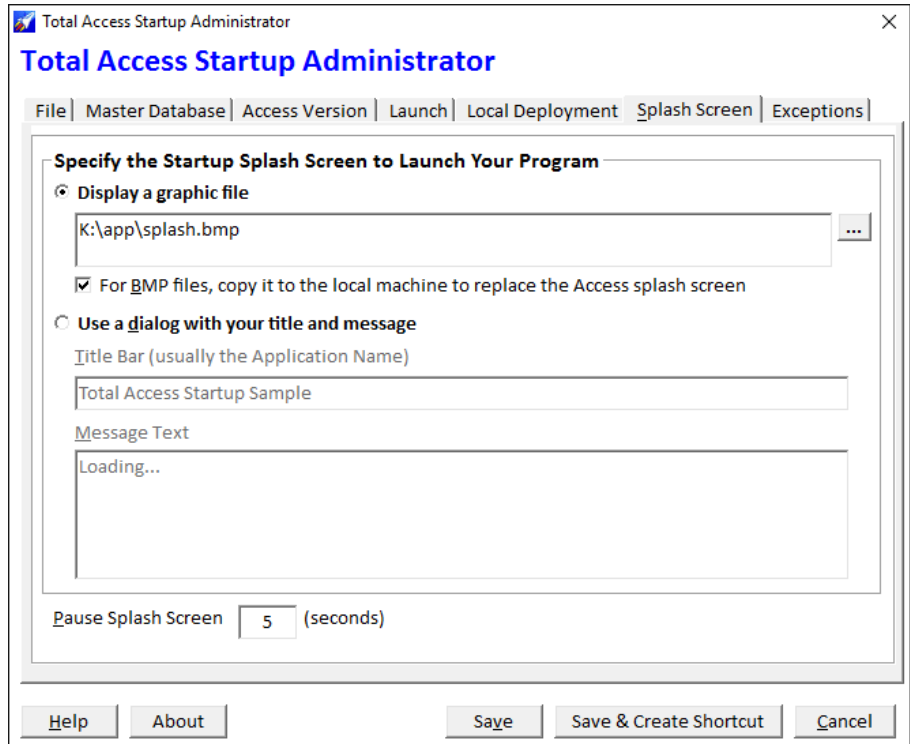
Total Access Startup Administrator
×
Total Access Startup Administrator
File | Master Database | Access Version | Launch | Local Deployment | Splash Screen | Exceptions
Specify the Startup Splash Screen to Launch Your Program
Display a graphic file
K:\app\splash.bmp
...
For BMP files, copy it to the local machine to replace the Access splash screen
Use a dialog with your title and message
Title Bar (usually the Application Name)
Total Access Startup Sample
Message Text
Loading...
Pause Splash Screen 5 (seconds)
Help
About
Save
Save & Create Shortcut
Cancel